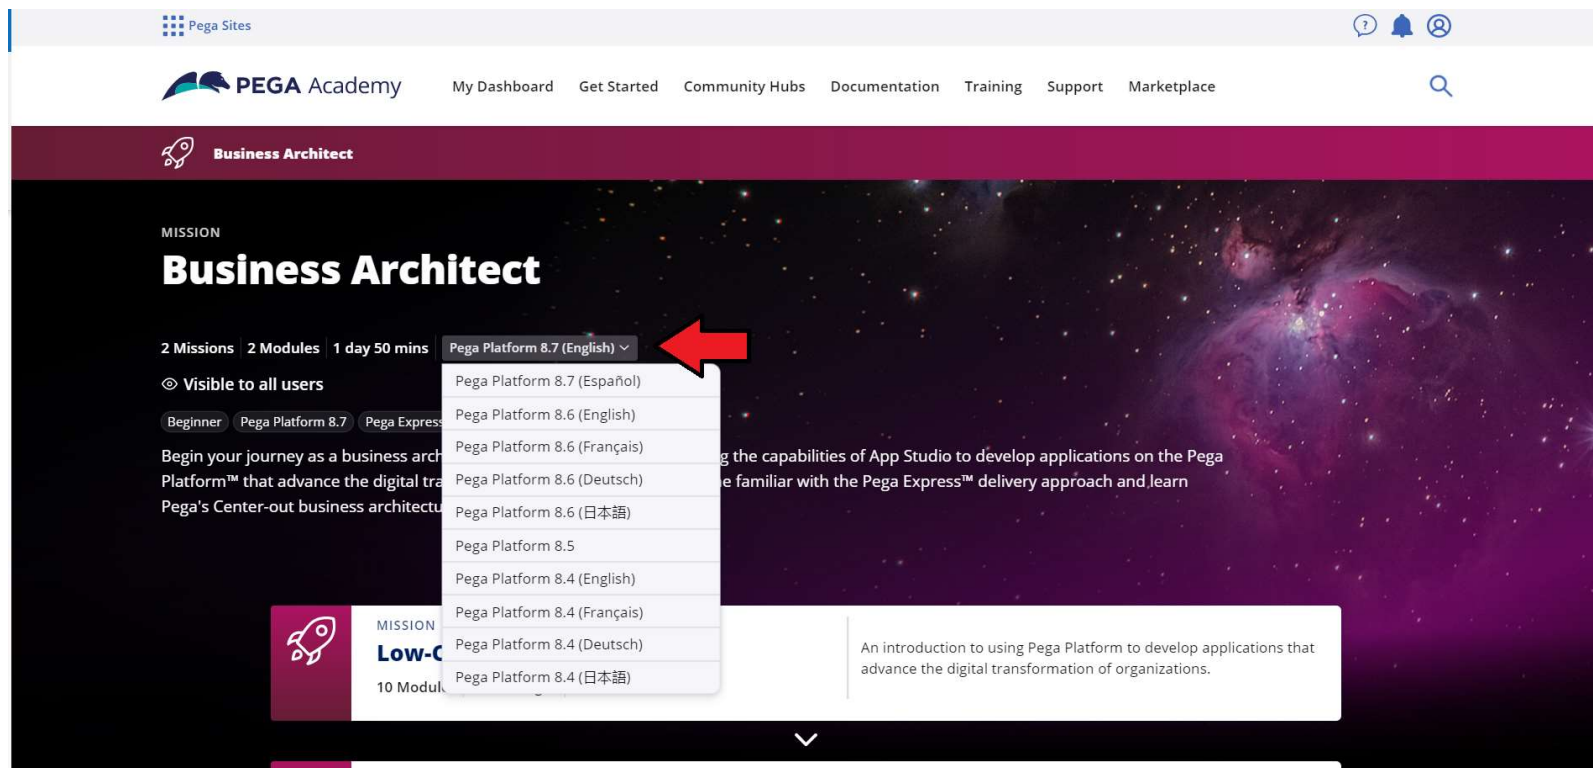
Pega Sites

PEGA Academy

My Dashboard Get Started Community Hubs Documentation Training Support Marketplace

Business Architect

MISSION

Business Architect

2 Missions 2 Modules 1 day 50 mins Pega Platform 8.7 (English)

Visible to all users

Beginner Pega Platform 8.7 Pega Express

Begin your journey as a business arch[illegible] the capabilities of App Studio to develop applications on the Pega Platform™ that advance the digital tra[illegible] familiar with the Pega Express™ delivery approach and learn Pega's Center-out business architectu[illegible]

Pega Platform 8.7 (Español)
Pega Platform 8.6 (English)
Pega Platform 8.6 (Français)
Pega Platform 8.6 (Deutsch)
Pega Platform 8.6 (日本語)
Pega Platform 8.5
Pega Platform 8.4 (English)
Pega Platform 8.4 (Français)
Pega Platform 8.4 (Deutsch)
Pega Platform 8.4 (日本語)

MISSION
Low-C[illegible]
10 Modul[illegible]

An introduction to using Pega Platform to develop applications that advance the digital transformation of organizations.